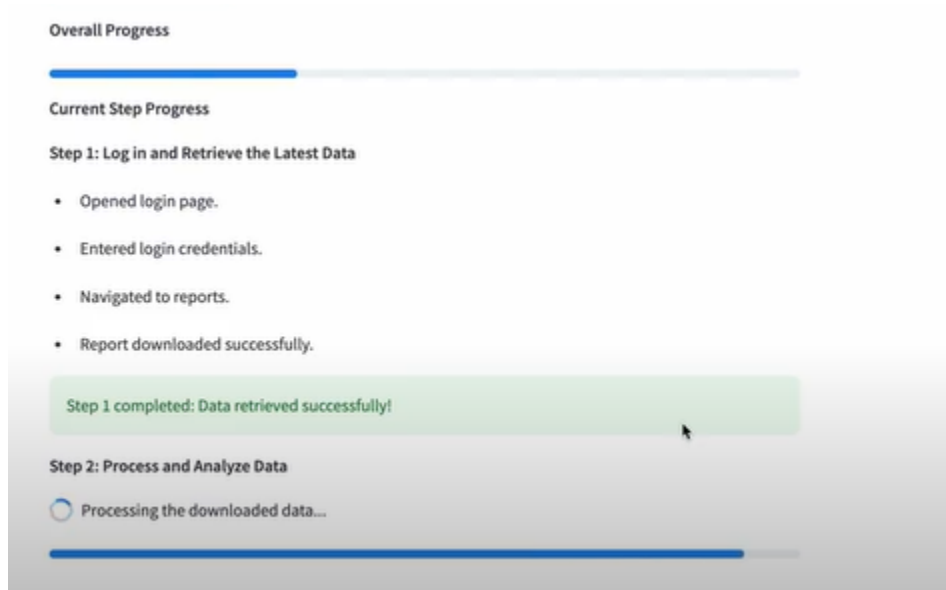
Overall Progress

Current Step Progress

Step 1: Log in and Retrieve the Latest Data

- Opened login page.
- Entered login credentials.
- Navigated to reports.
- Report downloaded successfully.

Step 1 completed: Data retrieved successfully!

Step 2: Process and Analyze Data

Processing the downloaded data...